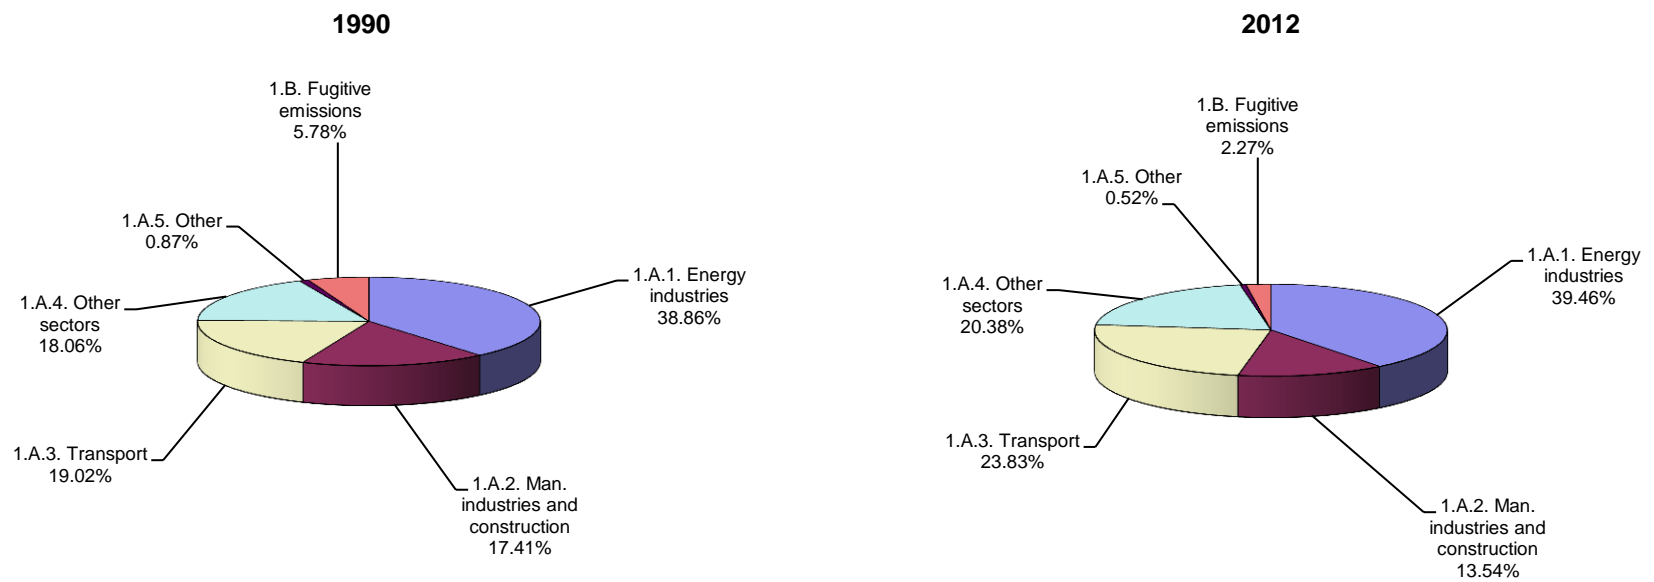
1990

1.B. Fugitive emissions 5.78%

1.A.5. Other 0.87%

1.A.1. Energy industries 38.86%

1.A.4. Other sectors 18.06%

1.A.3. Transport 19.02%

1.A.2. Man. industries and construction 17.41%

2012

1.B. Fugitive emissions 2.27%

1.A.5. Other 0.52%

1.A.1. Energy industries 39.46%

1.A.4. Other sectors 20.38%

1.A.3. Transport 23.83%

1.A.2. Man. industries and construction 13.54%